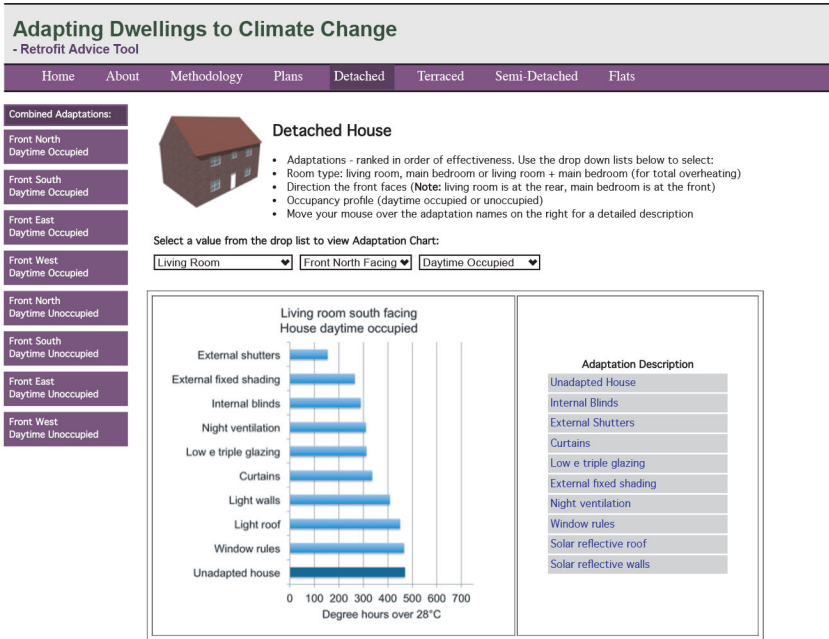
Adapting Dwellings to Climate Change
- Retrofit Advice Tool

Home | About | Methodology | Plans | Detached | Terraced | Semi-Detached | Flats

Combined Adaptations:
Front North Daytime Occupied
Front South Daytime Occupied
Front East Daytime Occupied
Front West Daytime Occupied
Front North Daytime Unoccupied
Front South Daytime Unoccupied
Front East Daytime Unoccupied
Front West Daytime Unoccupied

Detached House

- Adaptations - ranked in order of effectiveness. Use the drop down lists below to select:
- Room type: living room, main bedroom or living room + main bedroom (for total overheating)
- Direction the front faces (**Note:** living room is at the rear, main bedroom is at the front)
- Occupancy profile (daytime occupied or unoccupied)
- Move your mouse over the adaptation names on the right for a detailed description

Select a value from the drop list to view Adaptation Chart:

Living Room | Front North Facing | Daytime Occupied

Living room south facing
House daytime occupied

External shutters
External fixed shading
Internal blinds
Night ventilation
Low e triple glazing
Curtains
Light walls
Light roof
Window rules
Unadapted house

0 100 200 300 400 500 600 700
Degree hours over 28°C

Adaptation Description
Unadapted House
Internal Blinds
External Shutters
Curtains
Low e triple glazing
External fixed shading
Night ventilation
Window rules
Solar reflective roof
Solar reflective walls